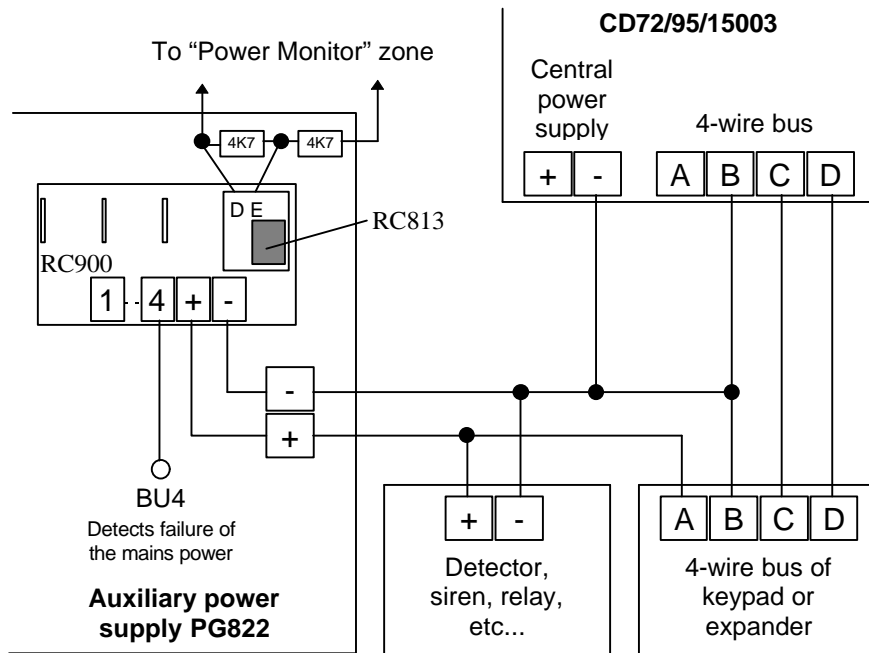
To “Power Monitor” zone

CD72/95/15003

Central power supply

4-wire bus

+ -

A B C D

4K7 4K7

D E

RC813

RC900

1 4 + -

-

+

BU4
Detects failure of the mains power

Auxiliary power supply PG822

+ -

Detector, siren, relay, etc...

A B C D

4-wire bus of keypad or expander